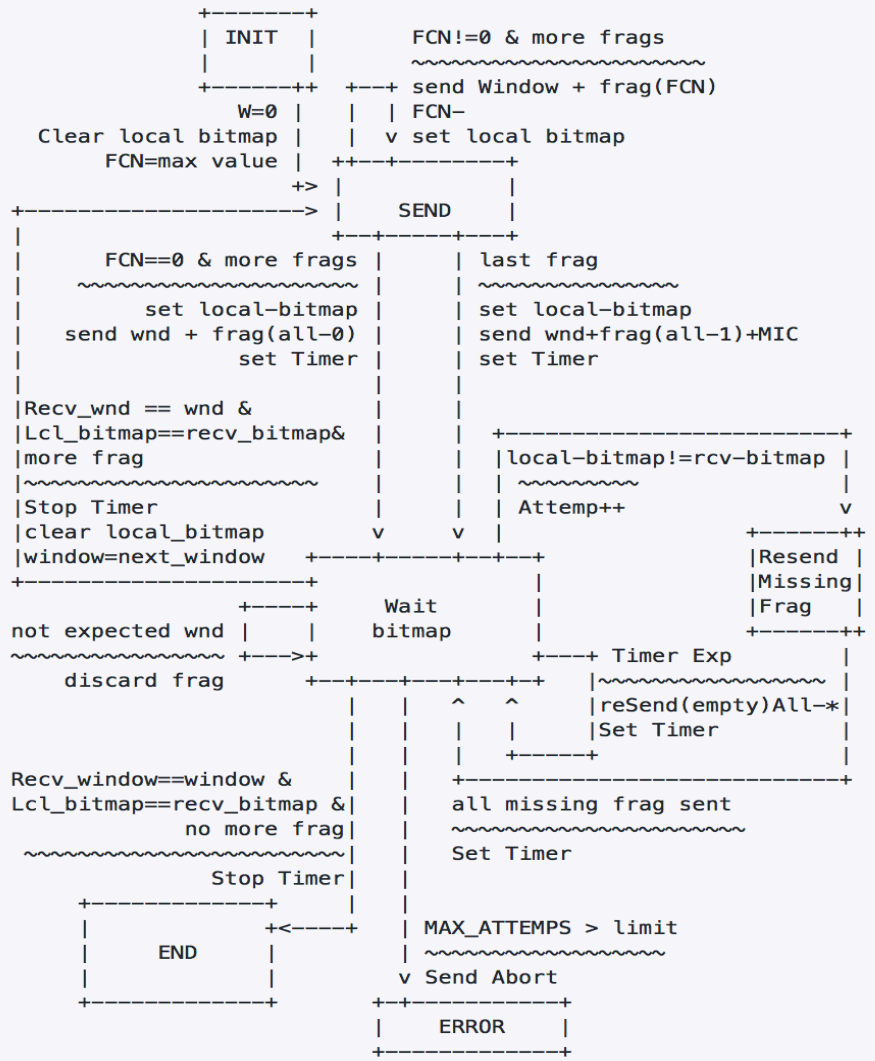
INIT

FCN!=0 & more frags
~~~~~~~~~~~~~~~~~~~~
send Window + frag(FCN)
FCN-
set local bitmap

W=0
Clear local bitmap
FCN=max value

SEND

FCN==0 & more frags
~~~~~~~~~~~~~~~~~~~~
set local-bitmap
send wnd + frag(all-0)
set Timer

last frag
~~~~~~~~~~~~~
set local-bitmap
send wnd+frag(all-1)+MIC
set Timer

Recv_wnd == wnd &
Lcl_bitmap==recv_bitmap&
more frag
~~~~~~~~~~~~~~~~~~~~~~
Stop Timer
clear local_bitmap
window=next_window

local-bitmap!=rcv-bitmap
~~~~~~~~~
Attemp++

Resend
Missing
Frag

Wait
bitmap

not expected wnd
~~~~~~~~~~~~~~~~
discard frag

Timer Exp
~~~~~~~~~~~~~~~~~~
reSend(empty)All-*
Set Timer

Recv_window==window &
Lcl_bitmap==recv_bitmap &
no more frag
~~~~~~~~~~~~~~~~~~~~~~~~~~
Stop Timer

all missing frag sent
~~~~~~~~~~~~~~~~~~~~~~
Set Timer

END

MAX_ATTEMPS > limit
~~~~~~~~~~~~~~~~~~~
Send Abort

ERROR